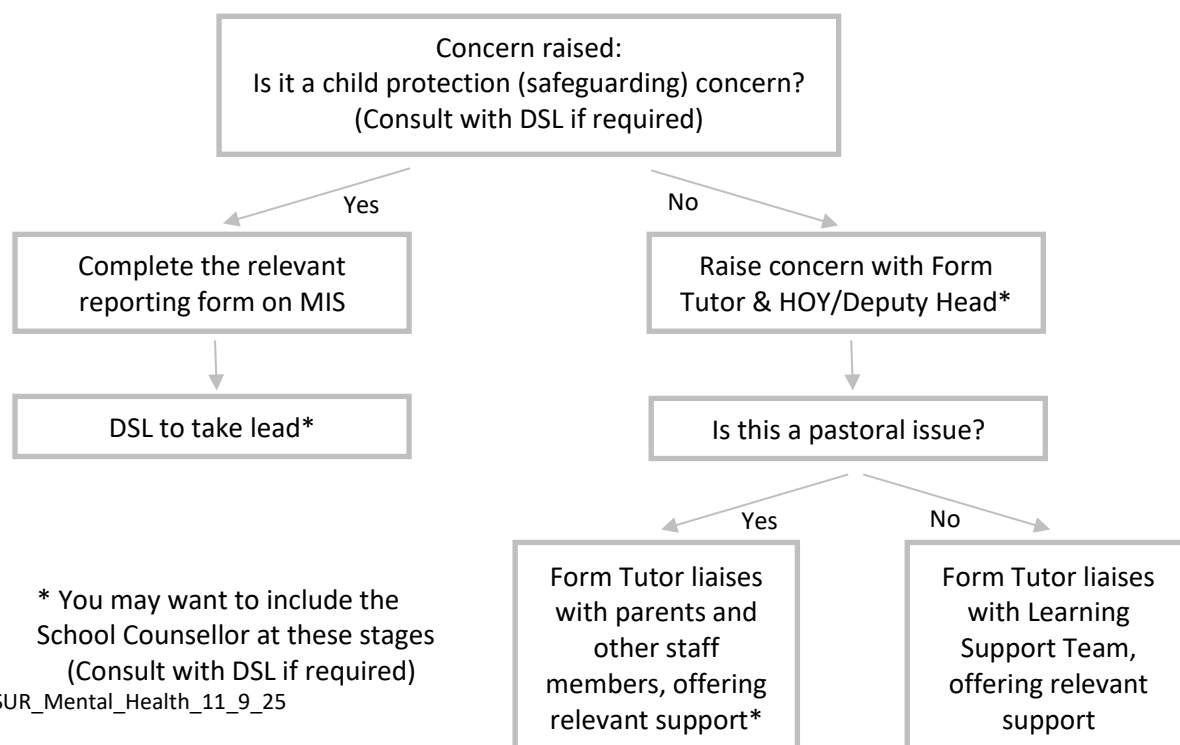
Concern raised:
Is it a child protection (safeguarding) concern?
(Consult with DSL if required)

Yes

No

Complete the relevant reporting form on MIS

Raise concern with Form Tutor & HOY/Deputy Head*

DSL to take lead*

Is this a pastoral issue?

Yes

No

Form Tutor liaises with parents and other staff members, offering relevant support*

Form Tutor liaises with Learning Support Team, offering relevant support

* You may want to include the School Counsellor at these stages (Consult with DSL if required)

SUR_Mental_Health_11_9_25